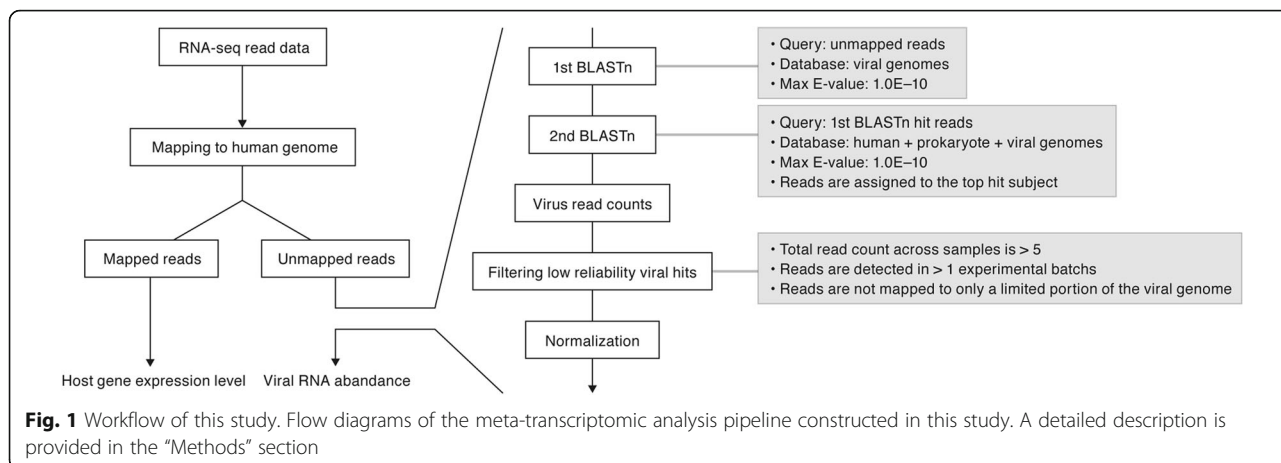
RNA-seq read data

Mapping to human genome

Mapped reads

Unmapped reads

Host gene expression level

Viral RNA abandance

1st BLASTn

• Query: unmapped reads
• Database: viral genomes
• Max E-value: 1.0E−10

2nd BLASTn

• Query: 1st BLASTn hit reads
• Database: human + prokaryote + viral genomes
• Max E-value: 1.0E−10
• Reads are assigned to the top hit subject

Virus read counts

Filtering low reliability viral hits

• Total read count across samples is > 5
• Reads are detected in > 1 experimental batchs
• Reads are not mapped to only a limited portion of the viral genome

Normalization

**Fig. 1** Workflow of this study. Flow diagrams of the meta-transcriptomic analysis pipeline constructed in this study. A detailed description is provided in the "Methods" section